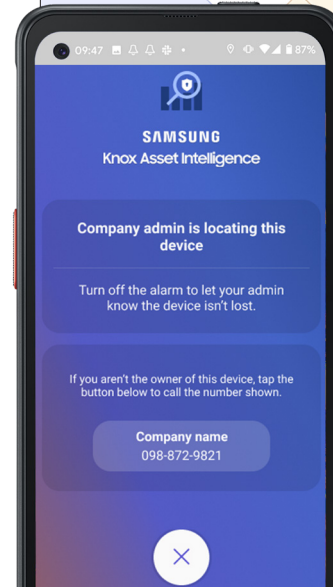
09:47 87%

SAMSUNG
Knox Asset Intelligence

Company admin is locating this device

Turn off the alarm to let your admin know the device isn't lost.

If you aren't the owner of this device, tap the button below to call the number shown.

Company name
098-872-9821